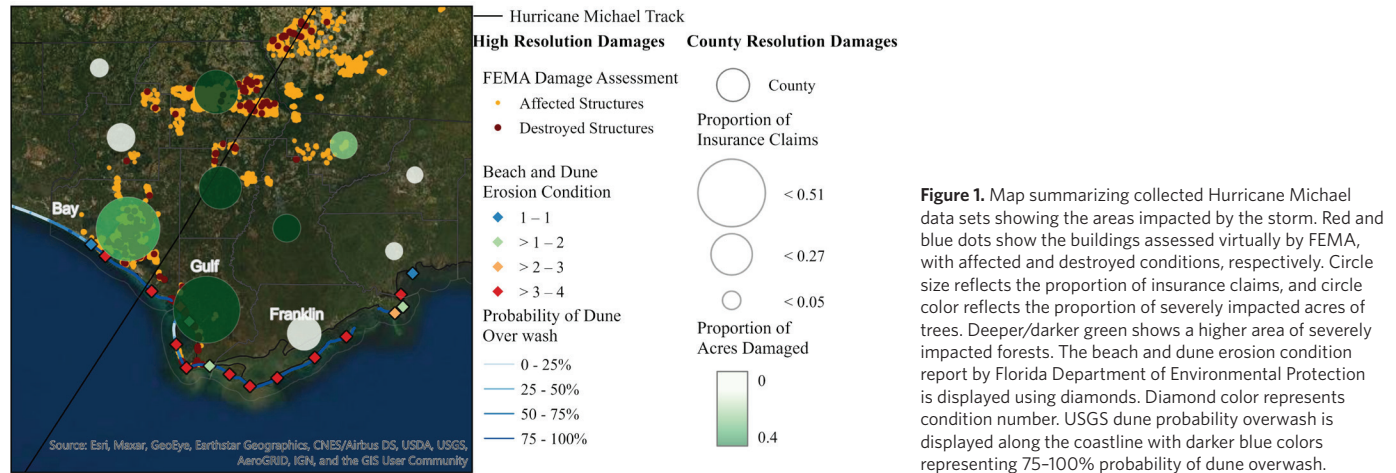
Bay

Gulf

Franklin

Source: Esri, Maxar, GeoEye, Earthstar Geographics, CNES/Airbus DS, USDA, USGS, AeroGRID, IGN, and the GIS User Community

Hurricane Michael Track

High Resolution Damages

FEMA Damage Assessment
Affected Structures
Destroyed Structures

Beach and Dune Erosion Condition
1 – 1
> 1 – 2
> 2 – 3
> 3 – 4

Probability of Dune Over wash
0 - 25%
25 - 50%
50 - 75%
75 - 100%

County Resolution Damages

County

Proportion of Insurance Claims
< 0.51
< 0.27
< 0.05

Proportion of Acres Damaged
0
0.4

**Figure 1.** Map summarizing collected Hurricane Michael data sets showing the areas impacted by the storm. Red and blue dots show the buildings assessed virtually by FEMA, with affected and destroyed conditions, respectively. Circle size reflects the proportion of insurance claims, and circle color reflects the proportion of severely impacted acres of trees. Deeper/darker green shows a higher area of severely impacted forests. The beach and dune erosion condition report by Florida Department of Environmental Protection is displayed using diamonds. Diamond color represents condition number. USGS dune probability overwash is displayed along the coastline with darker blue colors representing 75–100% probability of dune overwash.